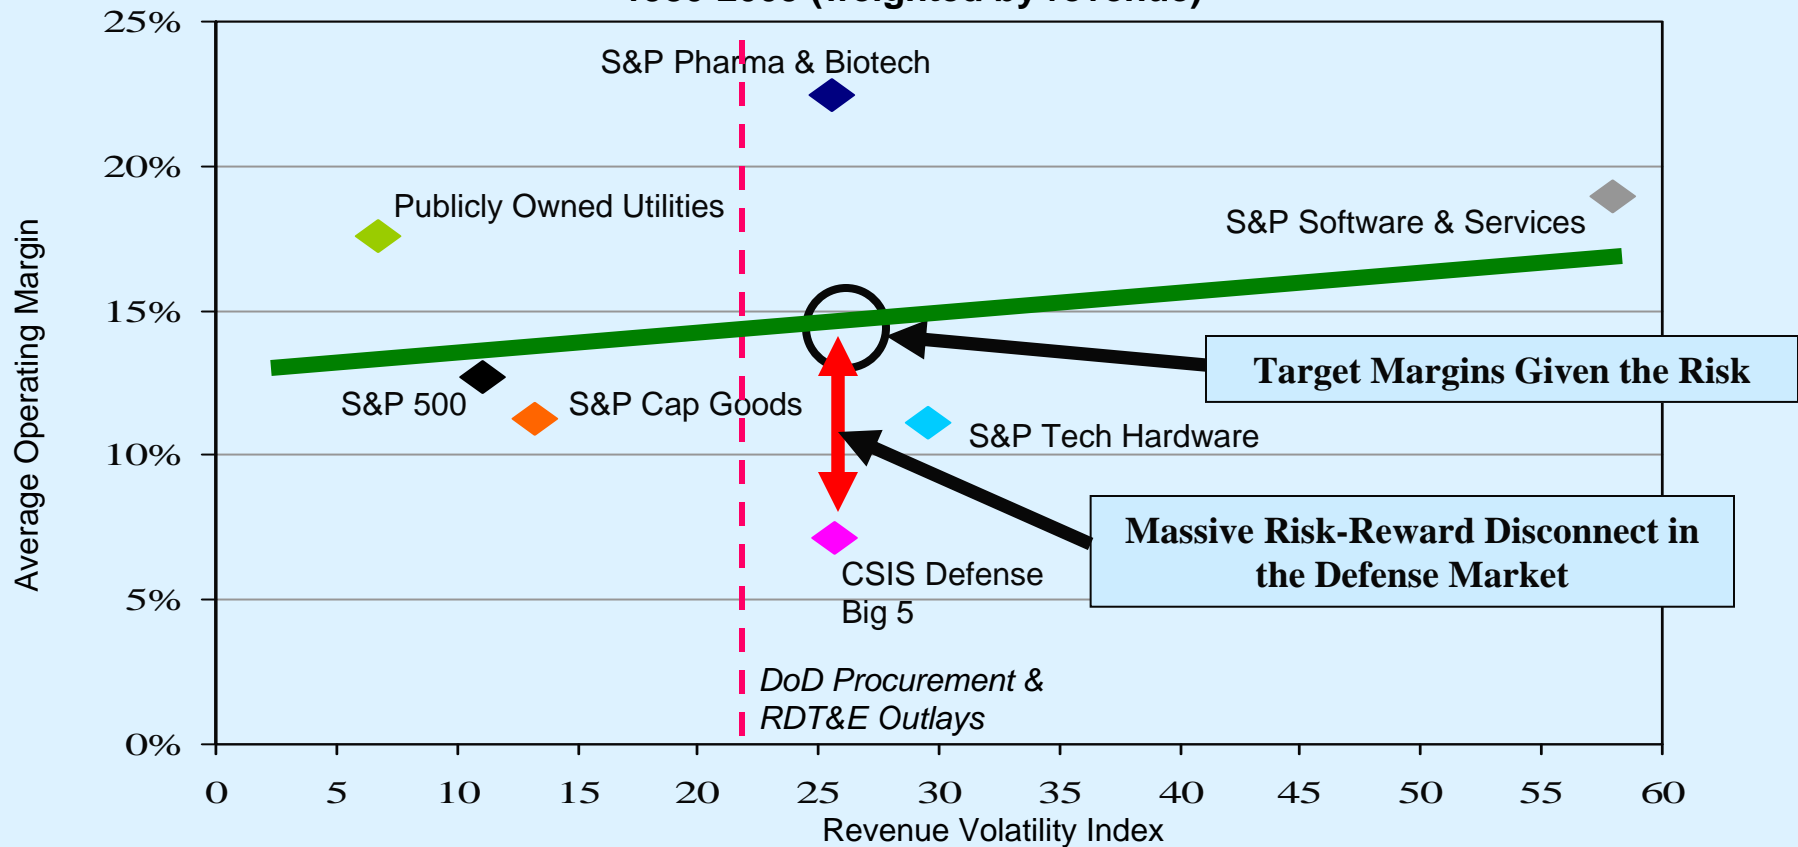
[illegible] (weighted by revenue)

25%
20%
15%
10%
5%
0%

Average Operating Margin

S&P Pharma & Biotech

Publicly Owned Utilities

S&P Software & Services

Target Margins Given the Risk

S&P 500

S&P Cap Goods

S&P Tech Hardware

Massive Risk-Reward Disconnect in the Defense Market

CSIS Defense Big 5

DoD Procurement & RDT&E Outlays

0 5 10 15 20 25 30 35 40 45 50 55 60

Revenue Volatility Index